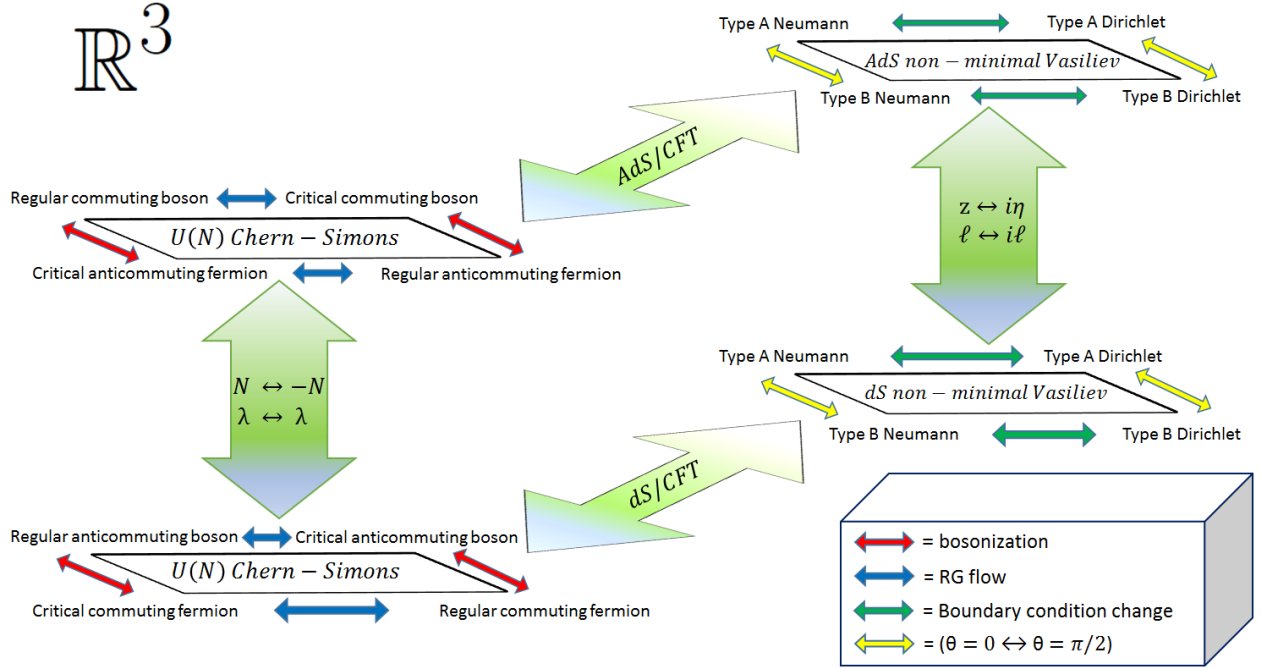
$\mathbb{R}^3$

Type A Neumann

Type A Dirichlet

$AdS\ non-minimal\ Vasiliev$

Type B Neumann

Type B Dirichlet

$AdS/CFT$

Regular commuting boson

Critical commuting boson

$U(N)\ Chern-Simons$

Critical anticommuting fermion

Regular anticommuting fermion

$z \leftrightarrow i\eta$
$\ell \leftrightarrow i\ell$

$N \leftrightarrow -N$
$\lambda \leftrightarrow \lambda$

Type A Neumann

Type A Dirichlet

$dS\ non-minimal\ Vasiliev$

Type B Neumann

Type B Dirichlet

$dS/CFT$

Regular anticommuting boson

Critical anticommuting boson

$U(N)\ Chern-Simons$

Critical commuting fermion

Regular commuting fermion

= bosonization
= RG flow
= Boundary condition change
= ($\theta = 0 \leftrightarrow \theta = \pi/2$)